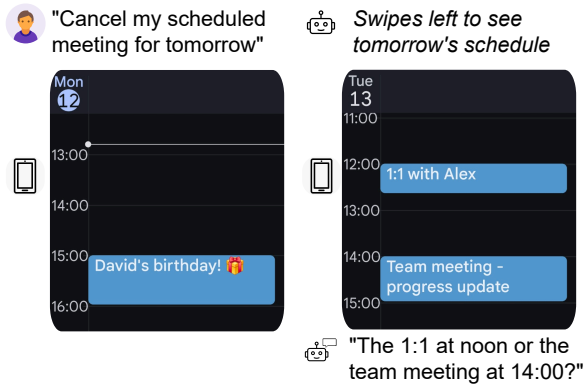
"Cancel my scheduled meeting for tomorrow"

Swipes left to see tomorrow's schedule

Mon
12
13:00
14:00
15:00
David's birthday! 🎁
16:00

Tue
13
11:00
12:00
1:1 with Alex
13:00
14:00
Team meeting - progress update
15:00

"The 1:1 at noon or the team meeting at 14:00?"